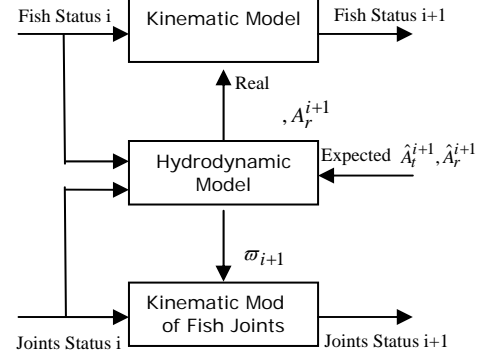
Fish Status i

Kinematic Model

Fish Status i+1

Real

$, A_r^{i+1}$

Hydrodynamic Model

Expected $\hat{A}_t^{i+1}, \hat{A}_r^{i+1}$

$\varpi_{i+1}$

Kinematic Mod of Fish Joints

Joints Status i

Joints Status i+1